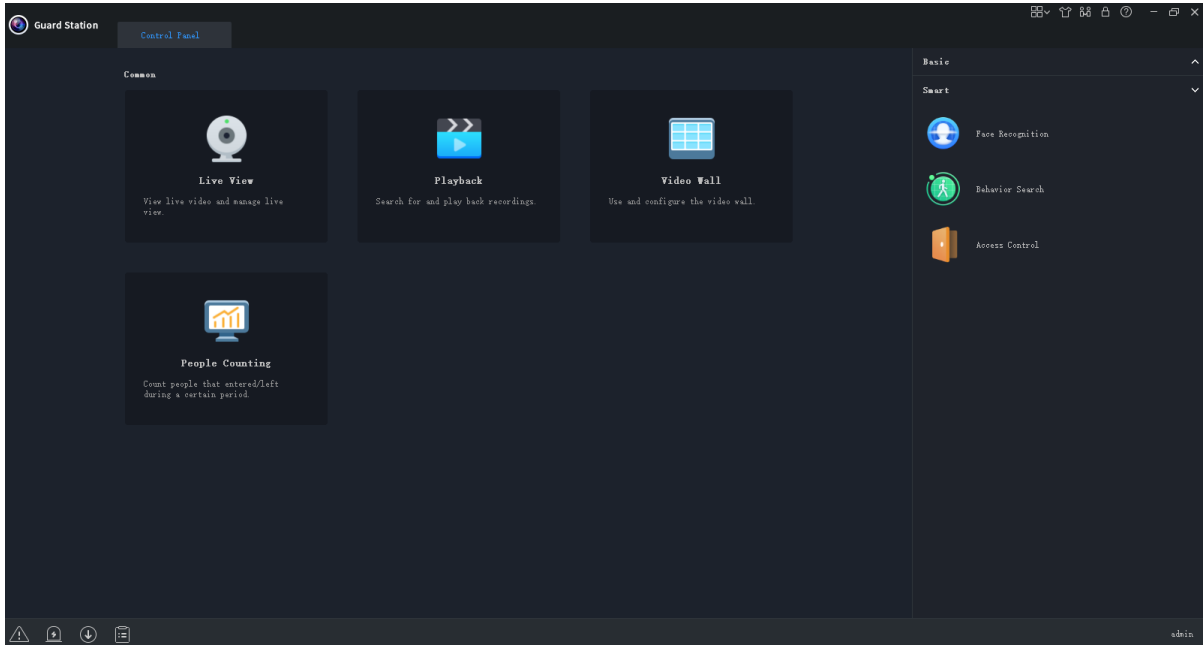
Guard Station

Control Panel

Common

Live View

View live video and manage live view.

Playback

Search for and play back recordings.

Video Wall

Use and configure the video wall.

People Counting

Count people that entered/left during a certain period.

Basic

Smart

Face Recognition

Behavior Search

Access Control

admin